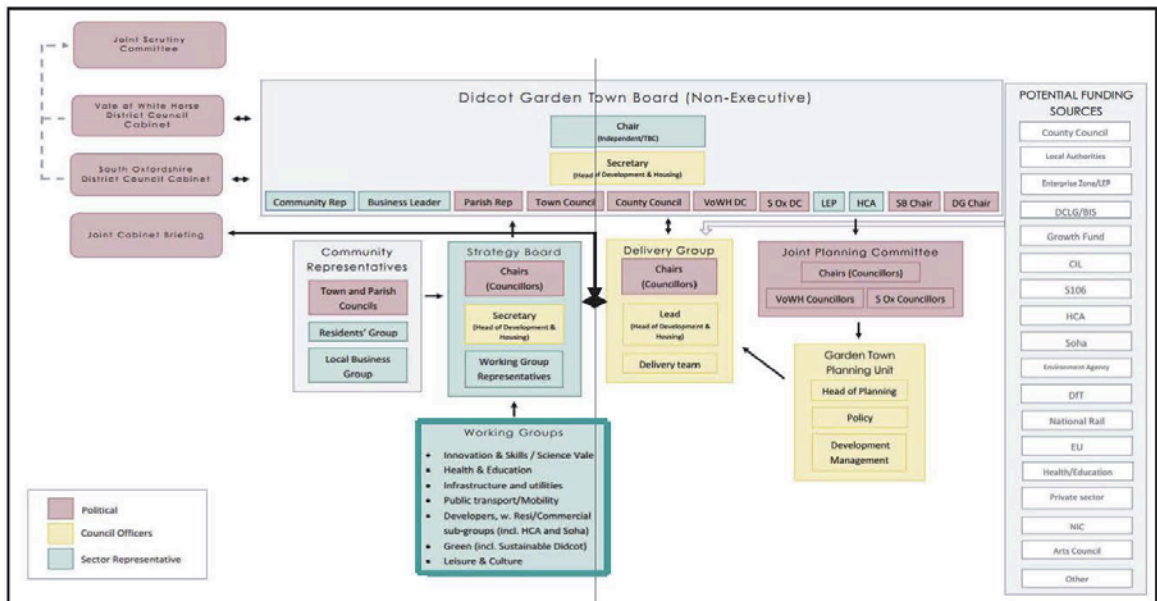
Joint Scrutiny Committee

Vale of White Horse District Council Cabinet

South Oxfordshire District Council Cabinet

Joint Cabinet Briefing

Didcot Garden Town Board (Non-Executive)

Chair
(Independent/TBC)

Secretary
(Head of Development & Housing)

Community Rep
Business Leader
Parish Rep
Town Council
County Council
VoWH DC
S Ox DC
LEP
HCA
SB Chair
DG Chair

Community Representatives
Town and Parish Councils
Residents' Group
Local Business Group

Strategy Board
Chairs (Councillors)
Secretary (Head of Development & Housing)
Working Group Representatives

Delivery Group
Chairs (Councillors)
Lead (Head of Development & Housing)
Delivery team

Joint Planning Committee
Chairs (Councillors)
VoWH Councillors
S Ox Councillors

Garden Town Planning Unit
Head of Planning
Policy
Development Management

Working Groups
• Innovation & Skills / Science Vale
• Health & Education
• Infrastructure and utilities
• Public transport/Mobility
• Developers, w. Resi/Commercial sub-groups (incl. HCA and Soha)
• Green (incl. Sustainable Didcot)
• Leisure & Culture

Political
Council Officers
Sector Representative

POTENTIAL FUNDING SOURCES
County Council
Local Authorities
Enterprise Zone/LEP
DCLG/BIS
Growth Fund
CIL
S106
HCA
Soha
Environment Agency
DfT
National Rail
EU
Health/Education
Private sector
NIC
Arts Council
Other